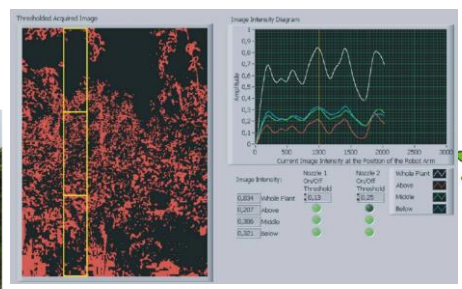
Thresholded Acquired Image

Image Intensity Diagram

1
0,9
0,8
0,7
0,6
0,5
0,4
0,3
0,2
0,1
0

Amplitude

0 500 1000 1500 2000 2500 3000

Current Image Intensity at the Position of the Robot Arm

Whole Plant
Above
Middle
Below

Image Intensity:

Nozzle 1 On/Off Threshold
0,13

Nozzle 2 On/Off Threshold
0,25

0,634 Whole Plant
0,207 Above
0,306 Middle
0,321 Below